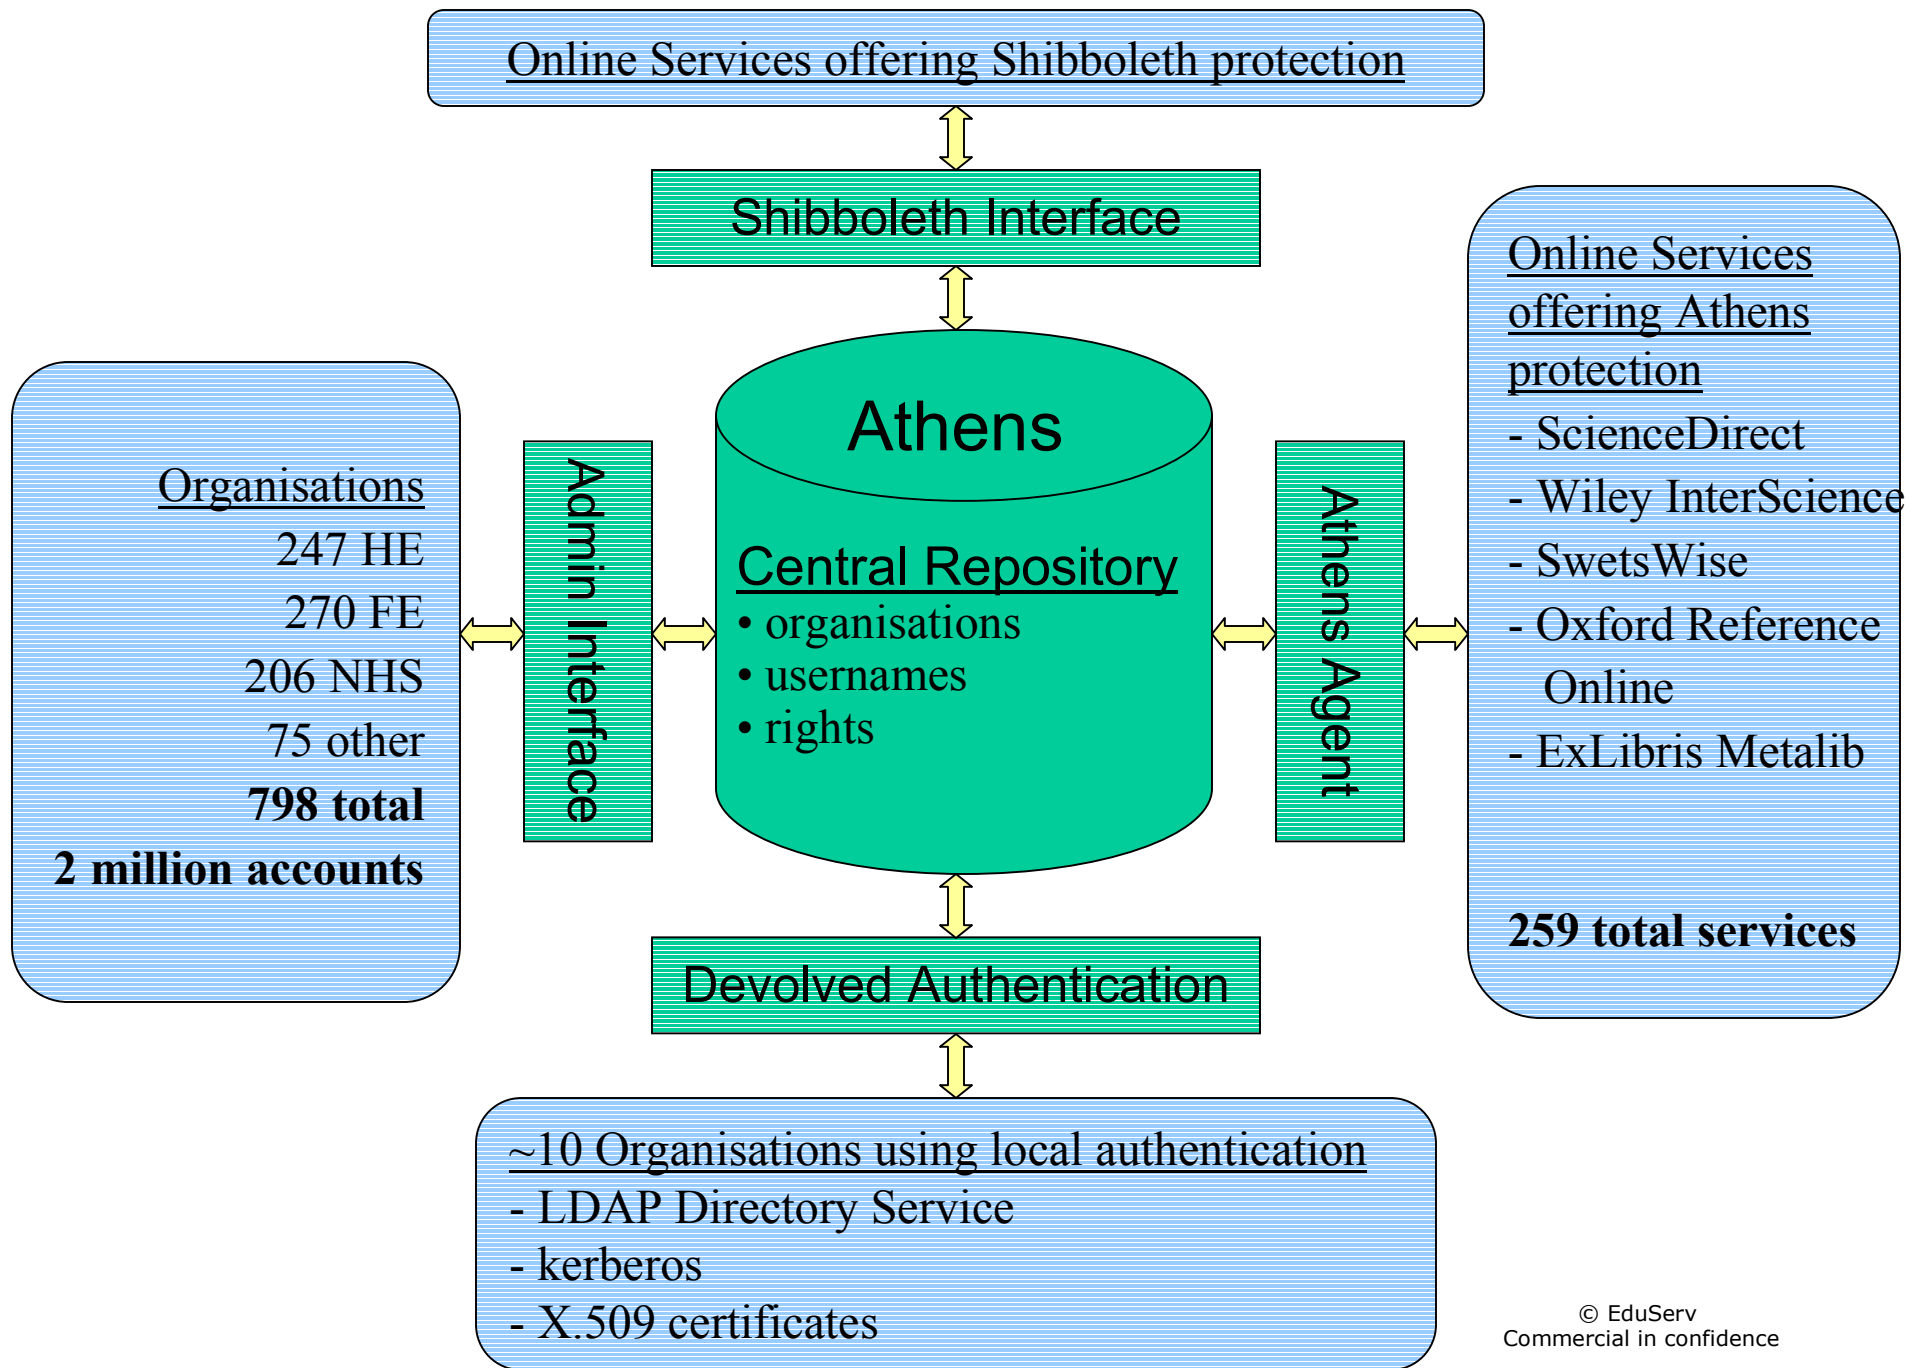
Online Services offering Shibboleth protection

Shibboleth Interface

Organisations
247 HE
270 FE
206 NHS
75 other
798 total
2 million accounts

Admin Interface

Athens

Central Repository
• organisations
• usernames
• rights

Athens Agent

Online Services offering Athens protection
- ScienceDirect
- Wiley InterScience
- SwetsWise
- Oxford Reference Online
- ExLibris Metalib

259 total services

Devolved Authentication

~10 Organisations using local authentication
- LDAP Directory Service
- kerberos
- X.509 certificates

© EduServ
Commercial in confidence